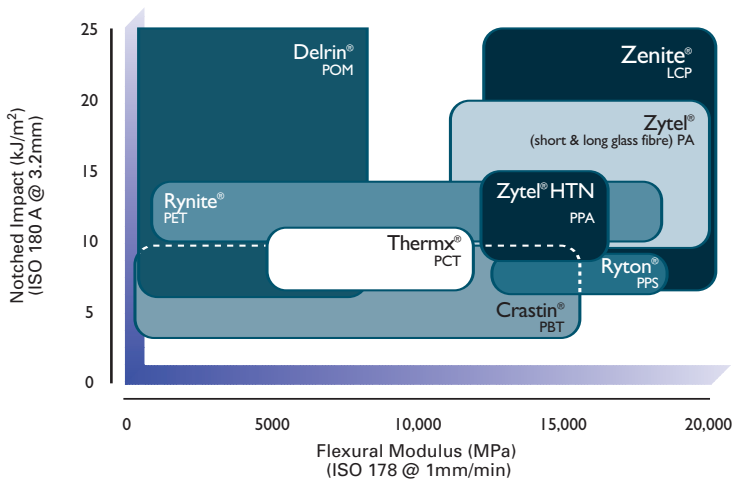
25
20
15
10
5
0

Notched Impact (kJ/m$^2$)
(ISO 180 A @ 3.2mm)

Delrin®
POM

Zenite®
LCP

Zytel®
(short & long glass fibre) PA

Rynite®
PET

Zytel® HTN
PPA

Thermx®
PCT

Ryton®
PPS

Crastin®
PBT

0
5000
10,000
15,000
20,000

Flexural Modulus (MPa)
(ISO 178 @ 1mm/min)